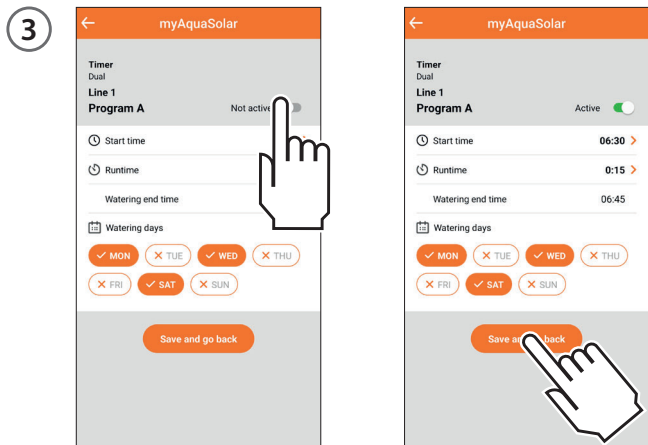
3

myAquaSolar

Timer
Dual
Line 1
Program A
Not active

Start time
Runtime
Watering end time

Watering days
MON TUE WED THU
FRI SAT SUN

Save and go back

myAquaSolar

Timer
Dual
Line 1
Program A
Active

Start time 06:30
Runtime 0:15
Watering end time 06:45

Watering days
MON TUE WED THU
FRI SAT SUN

Save an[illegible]back